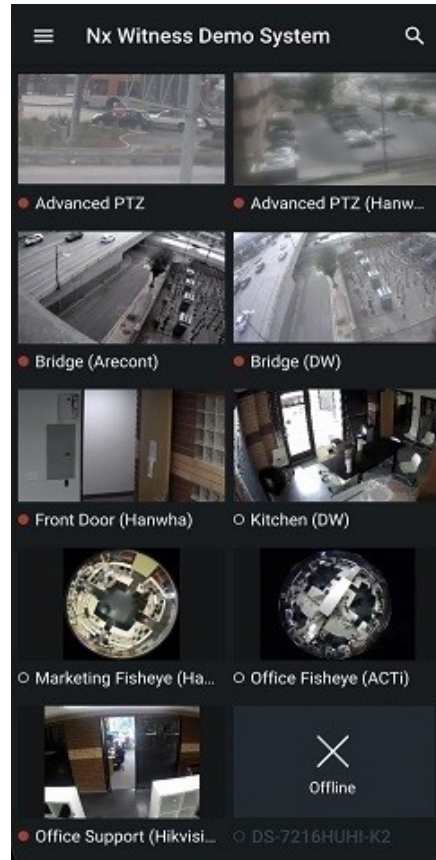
Nx Witness Demo System

Advanced PTZ

Advanced PTZ (Hanw...

Bridge (Arecont)

Bridge (DW)

Front Door (Hanwha)

Kitchen (DW)

Marketing Fisheye (Ha...

Office Fisheye (ACTi)

Office Support (Hikvisi...

Offline

DS-7216HUHI-K2